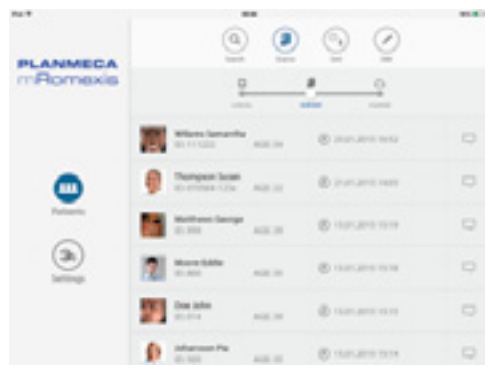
PLANMECA
mRomexis

Search
Scans
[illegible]
Edit

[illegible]
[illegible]
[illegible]

Williams Samantha
ID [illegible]
AGE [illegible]
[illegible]

Thompson Susan
ID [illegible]
AGE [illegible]
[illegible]

Matthews George
ID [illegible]
AGE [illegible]
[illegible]

Moore Eddie
ID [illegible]
AGE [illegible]
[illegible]

Doe John
ID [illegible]
AGE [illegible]
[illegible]

Johansson Pia
ID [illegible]
AGE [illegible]
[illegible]

Patients

Settings